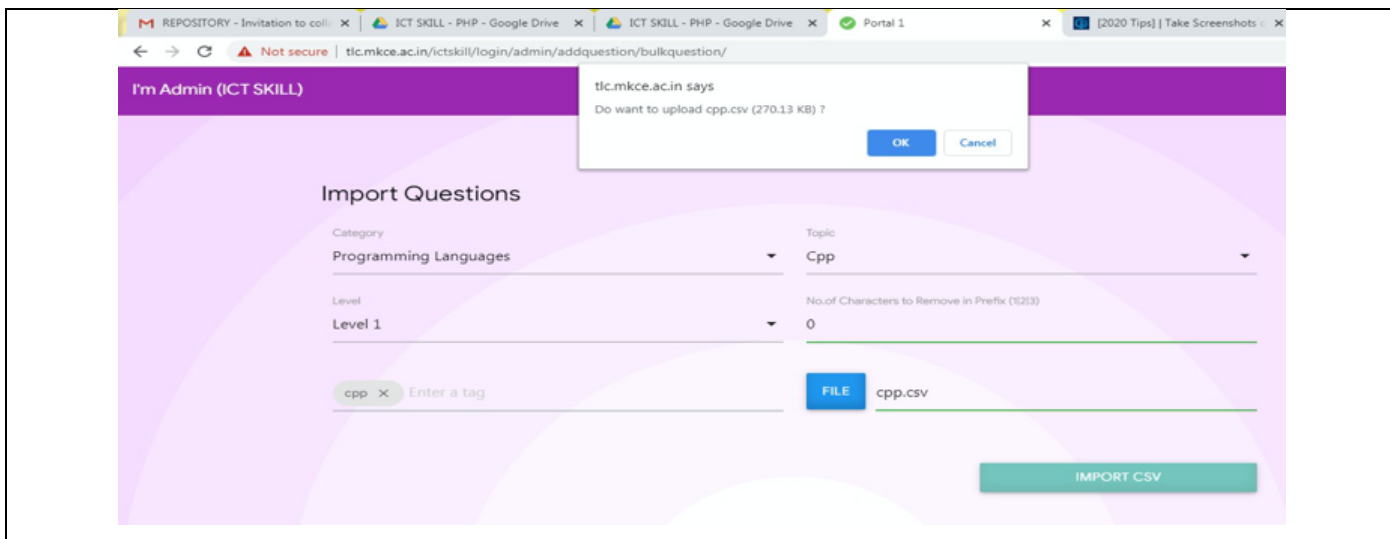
M REPOSITORY - Invitation to coll ×
ICT SKILL - PHP - Google Drive ×
ICT SKILL - PHP - Google Drive ×
Portal 1 ×
[2020 Tips] | Take Screenshots ×

← → C Not secure | tlc.mkce.ac.in/ictskill/login/admin/addquestion/bulkquestion/

I'm Admin (ICT SKILL)

tlc.mkce.ac.in says
Do want to upload cpp.csv (270.13 KB) ?
OK Cancel

Import Questions

Category
Programming Languages

Topic
Cpp

Level
Level 1

No.of Characters to Remove in Prefix (1)(2)(3)
0

cpp × Enter a tag

FILE cpp.csv

IMPORT CSV